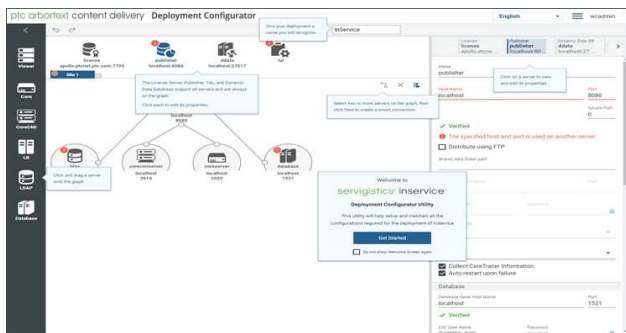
ptc arbortext content delivery Deployment Configurator

Give your deployment a name you will recognize

ltService

English

wcadmin

Viewer

Core

CoreCMI

LB

LDAP

Database

license
apollo.ptcnet.ptc.com:7796

publisher
localhost:8080

ddata
localhost:27017

lal

Ide 1

The License Server, Publisher, Tdc, and Dynamic Data Database support all servers and are always on the graph.

Click each to edit its properties

Select two or more servers on the graph, then click here to create a small connection

localhost
8080

Click and drag a server onto the graph

idse

consumerserver
localhost
2010

consumer
localhost
2020

database
localhost
1521

Welcome to

servigistics inservice

Deployment Configurator Utility

This utility will help setup and maintain all the configurations required for the deployment of inservice

Get Started

Do not show Welcome Screen again

License
license
apollo.ptcne...

Publisher
publisher
localhost:80...

Dynamic Data DB
ddata
localhost:27...

Click on a server to view and edit its properties

Name
publisher

Host Name
localhost

Port
8080

Secure Port
0

Verified

The specified host and port is used on another server

Distribute using FTP

Shared data folder path

Collect CoreTracer Information

Auto-restart upon failure

Database

Database Server Host Name
localhost

Port
1521

Verified